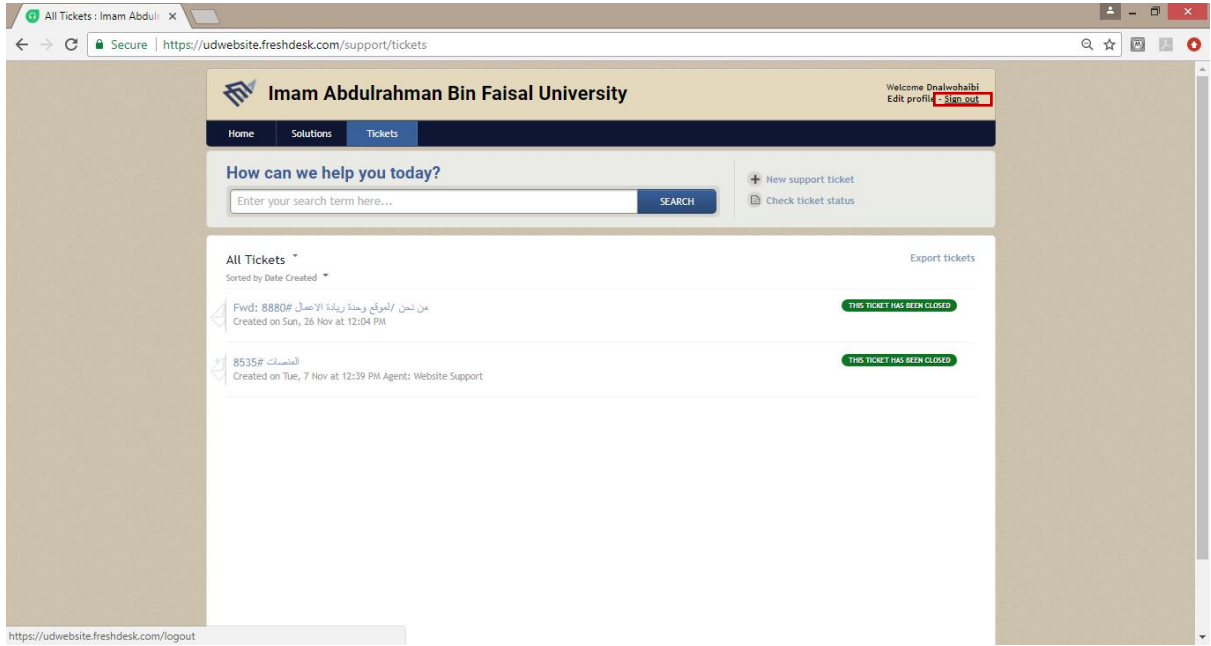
All Tickets : Imam Abdulr ×

Secure | https://udwebsite.freshdesk.com/support/tickets

Imam Abdulrahman Bin Faisal University

Welcome Dnalwohaibi
Edit profile - Sign out

Home | Solutions | Tickets

How can we help you today?

Enter your search term here...

SEARCH

New support ticket
Check ticket status

All Tickets
Sorted by Date Created

Export tickets

Fwd: 8880# من نحن /لموقع وحدة ريادة الاعمال
Created on Sun, 26 Nov at 12:04 PM

THIS TICKET HAS BEEN CLOSED

8535# المنصات
Created on Tue, 7 Nov at 12:39 PM Agent: Website Support

THIS TICKET HAS BEEN CLOSED

https://udwebsite.freshdesk.com/logout